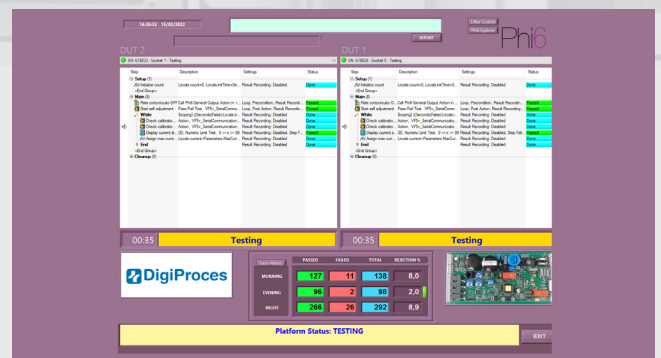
16:59:25 15/02/2022

REPORT

Lifter Control

Phi6 Explorer

Phi6

DUT 2

SN: 618833 - Socket 1 - Testing

| Step | Description | Settings | Status |
|---|---|---|---|
| Setup (1) | | | |
| Initialize count | Locals.count=0, Locals.initTime=Se... | Result Recording: Disabled | Done |
| <End Group> | | | |
| Main (8) | | | |
| Make contactocuito OFF | Call Phi6 General Output Action in ... | Loop: Precondition, Result Recordin... | Passed |
| Start self adjustment | Pass/Fail Test, VPS=_SerialComm... | Loop: Post Action, Result Recordin... | Passed |
| While | Evoping2 (Seconds(False):Locals.in... | Result Recording: Disabled | Done |
| Check calibratio... | Action, VPS=_SerialCommunication... | Result Recording: Disabled | Done |
| Check calibratio... | Action, VPS=_SerialCommunication... | Result Recording: Disabled | Done |
| Display current st... | SL: Numeric Limit Test, 0 <= x <= 20 | Result Recording: Disabled, Step F... | Passed |
| Assign max curr... | Locals.current=Parameters.MaxCur... | Result Recording: Disabled | Done |
| End | | Result Recording: Disabled | Done |
| <End Group> | | | |
| Cleanup (0) | | | |

DUT 1

SN: 618829 - Socket 0 - Testing

| Step | Description | Settings | Status |
|---|---|---|---|
| Setup (1) | | | |
| Initialize count | Locals.count=0, Locals.initTime=Se... | Result Recording: Disabled | Done |
| <End Group> | | | |
| Main (8) | | | |
| Make contactocuito O... | Call Phi6 General Output Action in ... | Loop: Precondition, Result Recordin... | Passed |
| Start self adjustment | Pass/Fail Test, VPS=_SerialComm... | Loop: Post Action, Result Recordin... | Passed |
| While | Evoping2 (Seconds(False):Locals.in... | Result Recording: Disabled | Done |
| Check calibratio... | Action, VPS=_SerialCommunication... | Result Recording: Disabled | Done |
| Check calibratio... | Action, VPS=_SerialCommunication... | Result Recording: Disabled | Done |
| Display current st... | SL: Numeric Limit Test, 0 <= x <= 20 | Result Recording: Disabled, Step F... | Passed |
| Assign max curr... | Locals.current=Parameters.MaxCur... | Result Recording: Disabled | Done |
| End | | Result Recording: Disabled | Done |
| <End Group> | | | |
| Cleanup (0) | | | |

00:35 Testing

00:35 Testing

DigiProces

| Error History | PASSED | FAILED | TOTAL | REJECTION % |
|---|---|---|---|---|
| MORNING | 127 | 11 | 138 | 8,0 |
| EVENING | 96 | 2 | 98 | 2,0 |
| NIGHT | 266 | 26 | 292 | 8,9 |

Platform Status: TESTING

EXIT